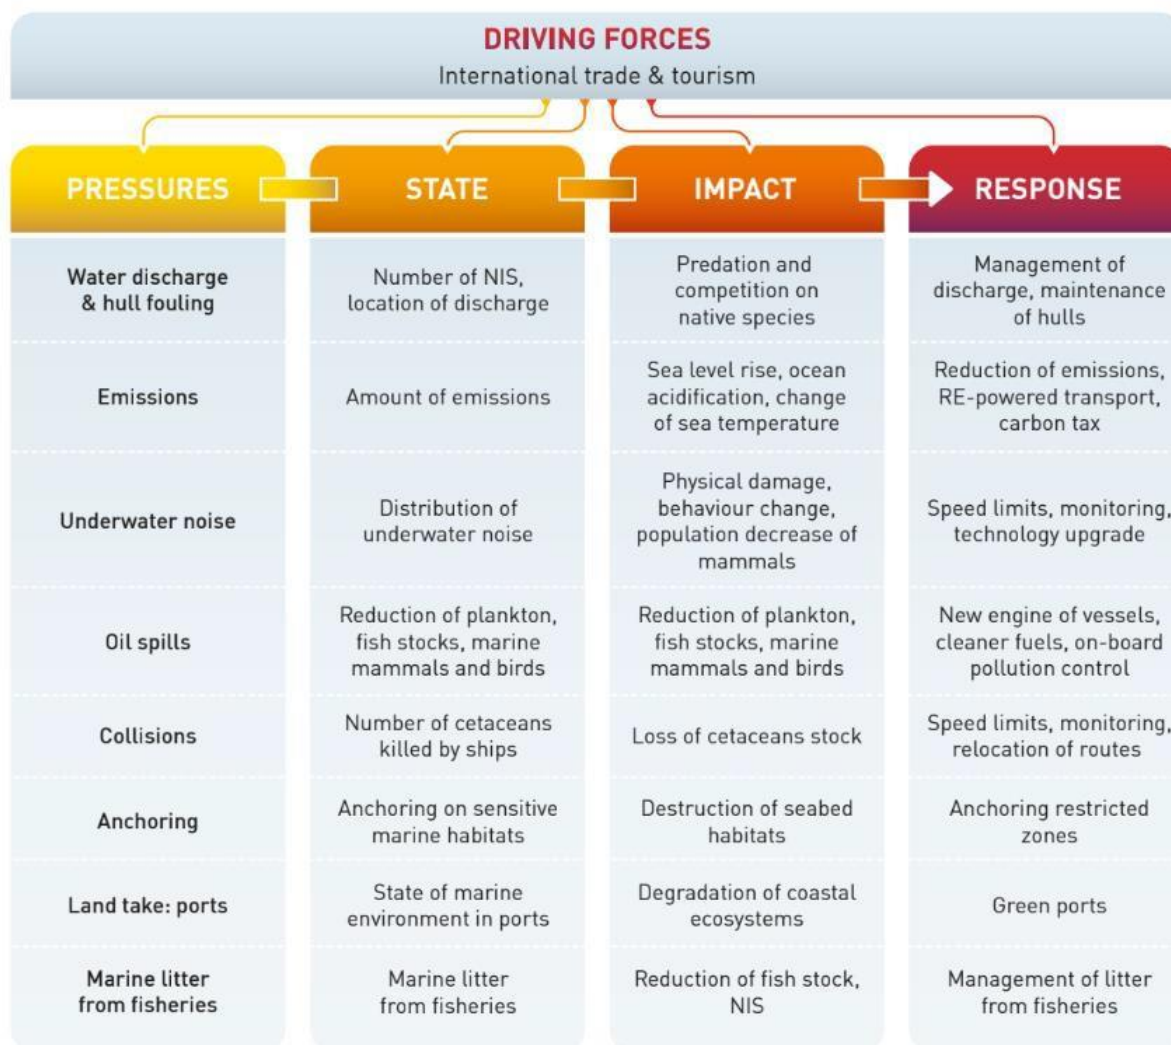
DRIVING FORCES
International trade & tourism

| PRESSURES | STATE | IMPACT | RESPONSE |
|---|---|---|---|
| Water discharge & hull fouling | Number of NIS, location of discharge | Predation and competition on native species | Management of discharge, maintenance of hulls |
| Emissions | Amount of emissions | Sea level rise, ocean acidification, change of sea temperature | Reduction of emissions, RE-powered transport, carbon tax |
| Underwater noise | Distribution of underwater noise | Physical damage, behaviour change, population decrease of mammals | Speed limits, monitoring, technology upgrade |
| Oil spills | Reduction of plankton, fish stocks, marine mammals and birds | Reduction of plankton, fish stocks, marine mammals and birds | New engine of vessels, cleaner fuels, on-board pollution control |
| Collisions | Number of cetaceans killed by ships | Loss of cetaceans stock | Speed limits, monitoring, relocation of routes |
| Anchoring | Anchoring on sensitive marine habitats | Destruction of seabed habitats | Anchoring restricted zones |
| Land take: ports | State of marine environment in ports | Degradation of coastal ecosystems | Green ports |
| Marine litter from fisheries | Marine litter from fisheries | Reduction of fish stock, NIS | Management of litter from fisheries |